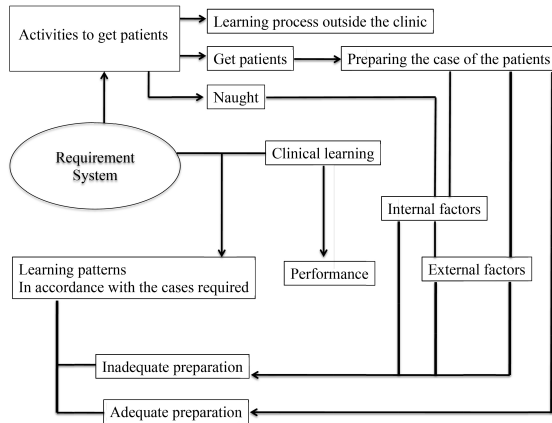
Activities to get patients

Learning process outside the clinic

Get patients

Preparing the case of the patients

Naught

Requirement System

Clinical learning

Internal factors

Learning patterns
In accordance with the cases required

Performance

External factors

Inadequate preparation

Adequate preparation